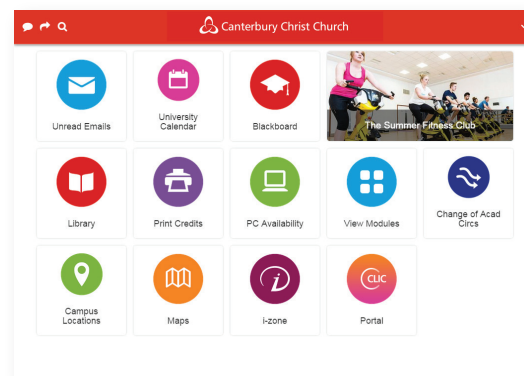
Canterbury Christ Church

Unread Emails

University Calendar

Blackboard

The Summer Fitness Club

Library

Print Credits

PC Availability

View Modules

Change of Acad Circs

Campus Locations

Maps

i-zone

CLIC

Portal